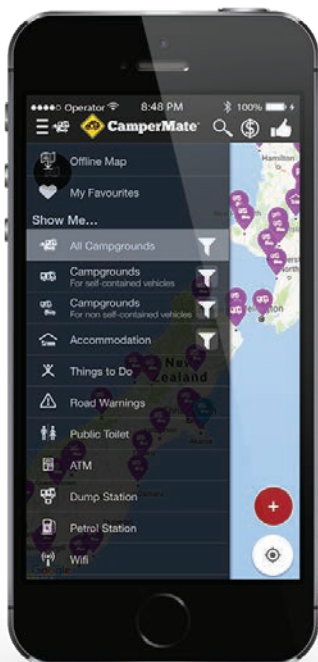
●●●●○ Operator 8:48 PM 100%

CamperMate

Offline Map

My Favourites

Show Me...

All Campgrounds

Campgrounds
For self-contained vehicles

Campgrounds
For non self-contained vehicles

Accommodation

Things to Do

Road Warnings

Public Toilet

ATM

Dump Station

Petrol Station

Wifi

Hamilton

New Zealand

+